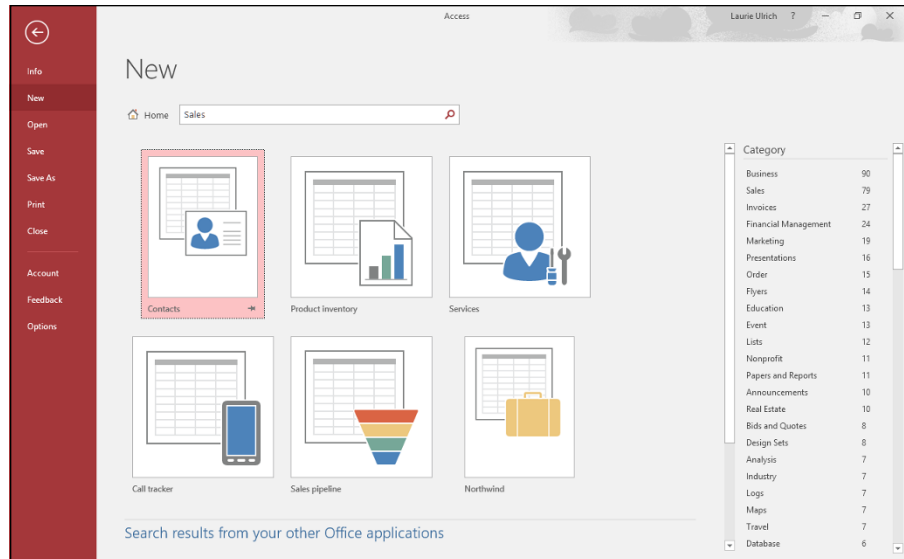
Access

Laurie Ulrich ? – ⧉ ✕

Info
New
Open
Save
Save As
Print
Close
Account
Feedback
Options

New

Home Sales

Contacts
Product inventory
Services
Call tracker
Sales pipeline
Northwind

Search results from your other Office applications

Category

| | |
|---|---|
| Business | 90 |
| Sales | 79 |
| Invoices | 27 |
| Financial Management | 24 |
| Marketing | 19 |
| Presentations | 16 |
| Order | 15 |
| Flyers | 14 |
| Education | 13 |
| Event | 13 |
| Lists | 12 |
| Nonprofit | 11 |
| Papers and Reports | 11 |
| Announcements | 10 |
| Real Estate | 10 |
| Bids and Quotes | 8 |
| Design Sets | 8 |
| Analysis | 7 |
| Industry | 7 |
| Logs | 7 |
| Maps | 7 |
| Travel | 7 |
| Database | 6 |